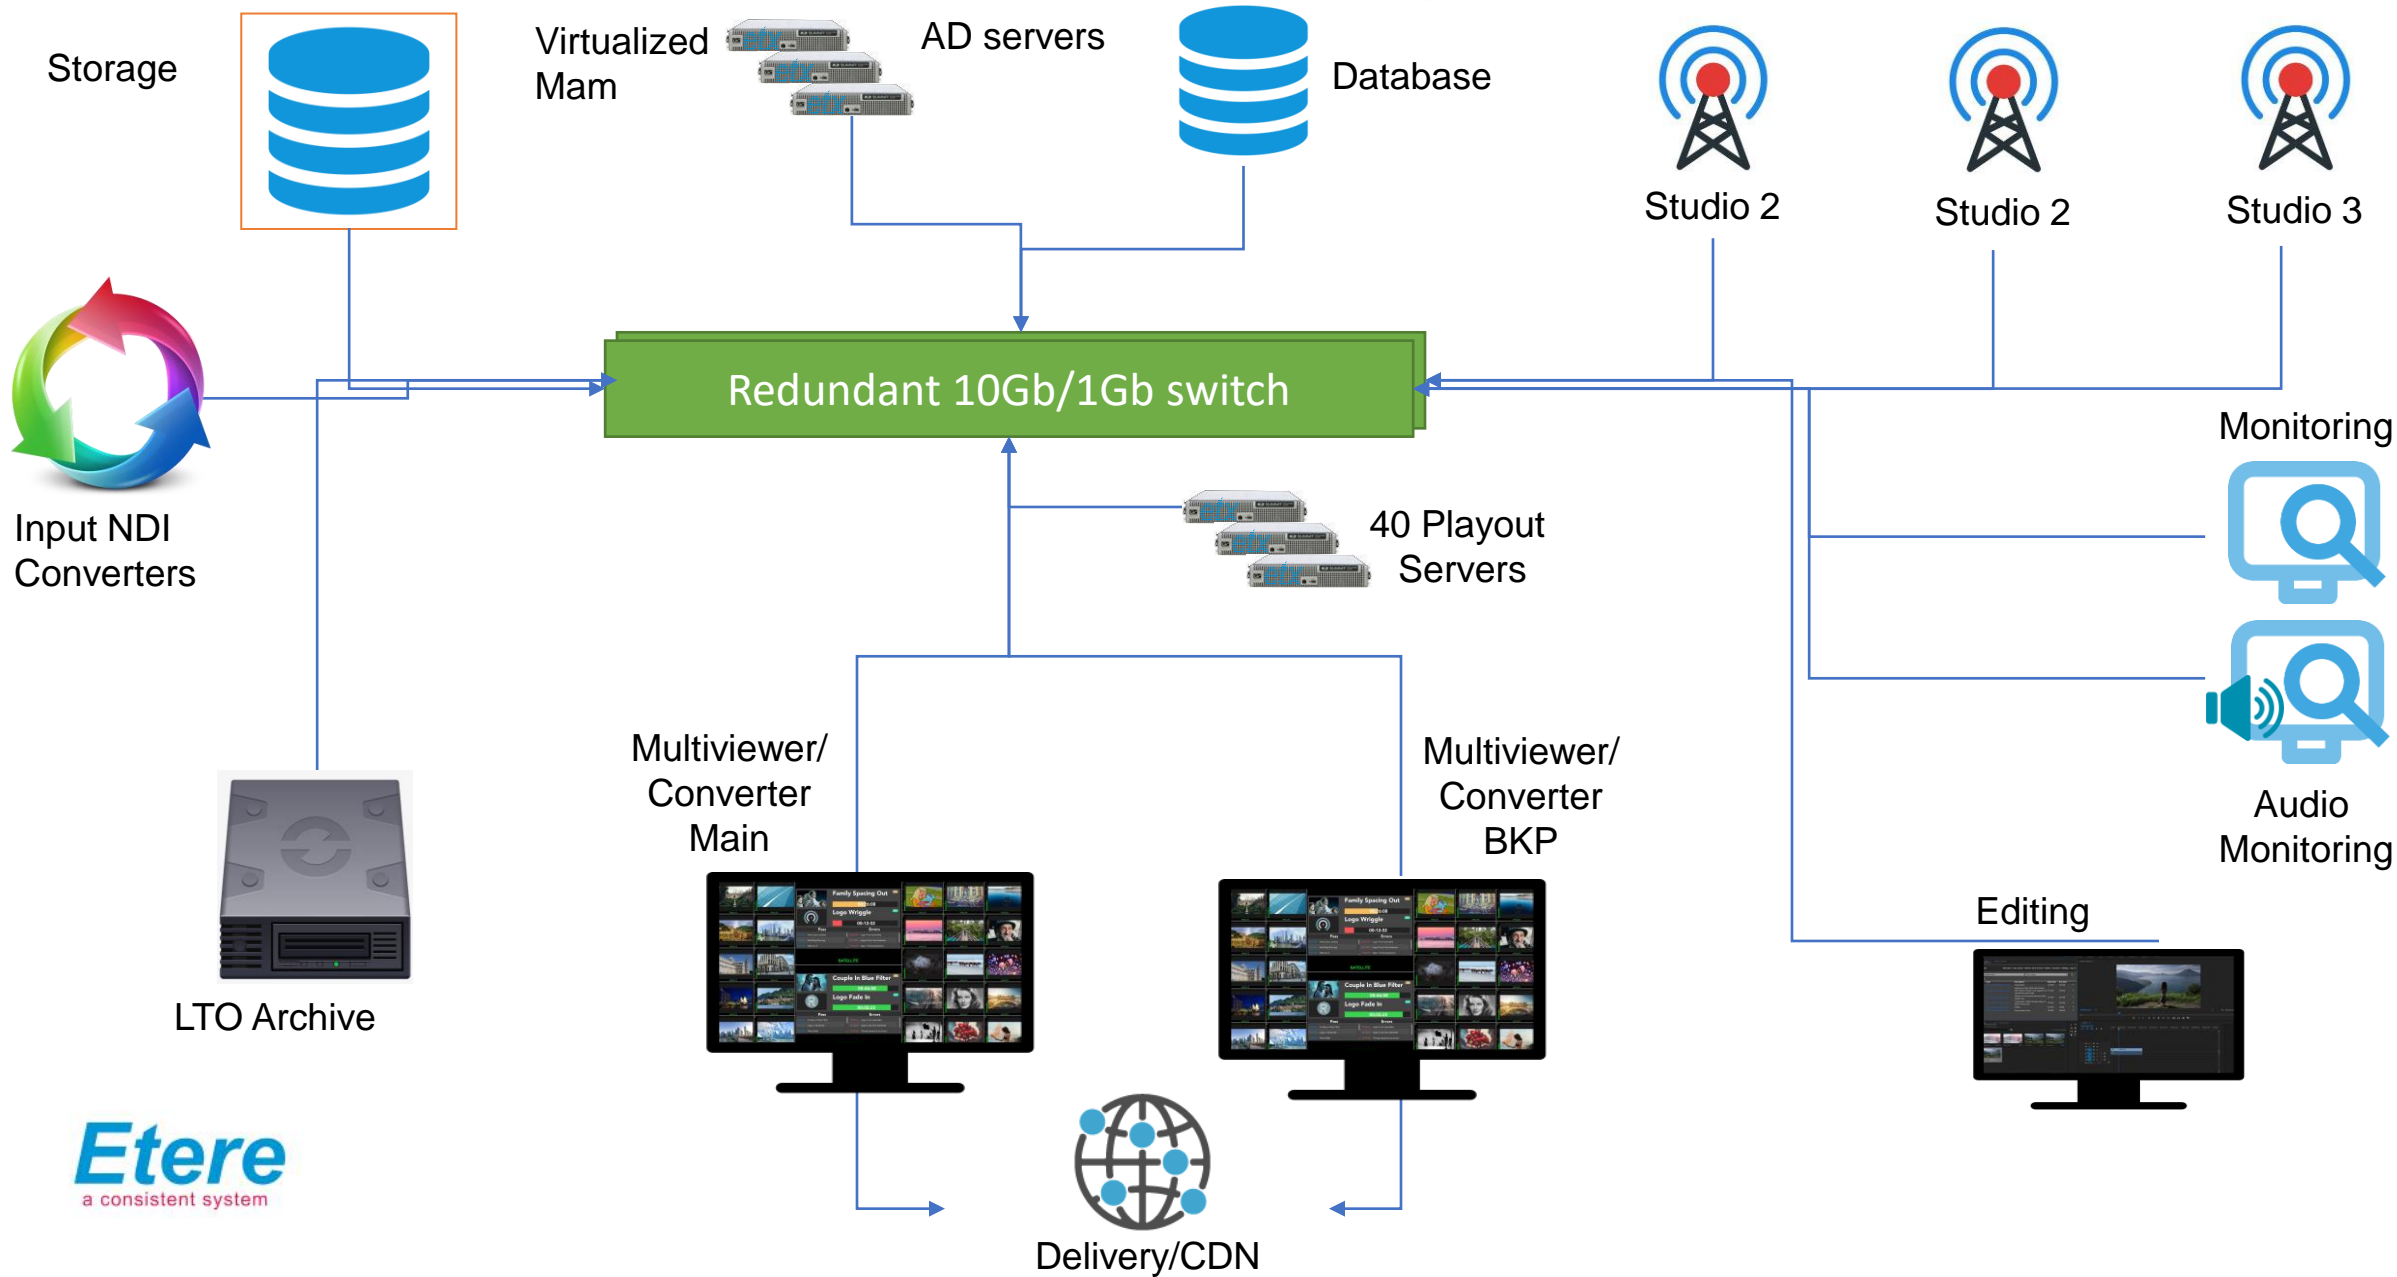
Storage

Virtualized Mam

AD servers

Database

Studio 2

Studio 2

Studio 3

Redundant 10Gb/1Gb switch

Input NDI Converters

Monitoring

40 Playout Servers

Multiviewer/ Converter Main

Multiviewer/ Converter BKP

Audio Monitoring

Editing

LTO Archive

Etere
a consistent system

Delivery/CDN